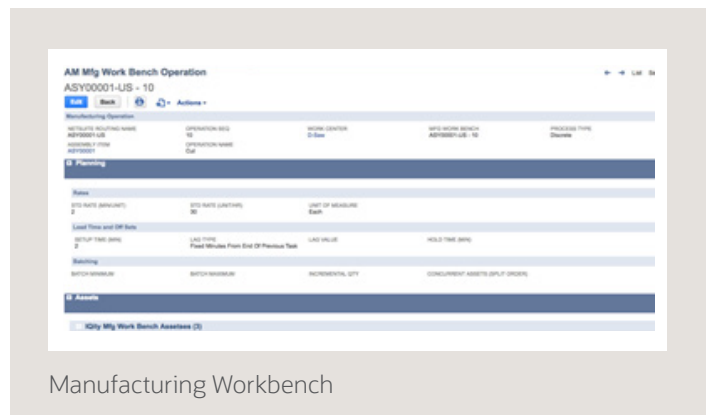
AM Mfg Work Bench Operation

ASY00001-US - 10

Edit | Back | Actions

← → List Se

Manufacturing Operation

NETSUITE ROUTING NAME
ASY00001-US

OPERATION SEQ
10

WORK CENTER
D-Saw

MFG WORK BENCH
ASY00001-US - 10

PROCESS TYPE
Discrete

ASSEMBLY ITEM
ASY00001

OPERATION NAME
Cut

Planning

Rates

STD RATE (MIN/UNIT)
2

STD RATE (UNIT/HR)
30

UNIT OF MEASURE
Each

Lead Time and Off Sets

SETUP TIME (MIN)
2

LAG TYPE
Fixed Minutes From End Of Previous Task

LAG VALUE

HOLD TIME (MIN)

Batching

BATCH MINIMUM

BATCH MAXIMUM

INCREMENTAL QTY

CONCURRENT ASSETS (SPLIT ORDER)

Assets

IQity Mfg Work Bench Assetses (3)

Manufacturing Workbench